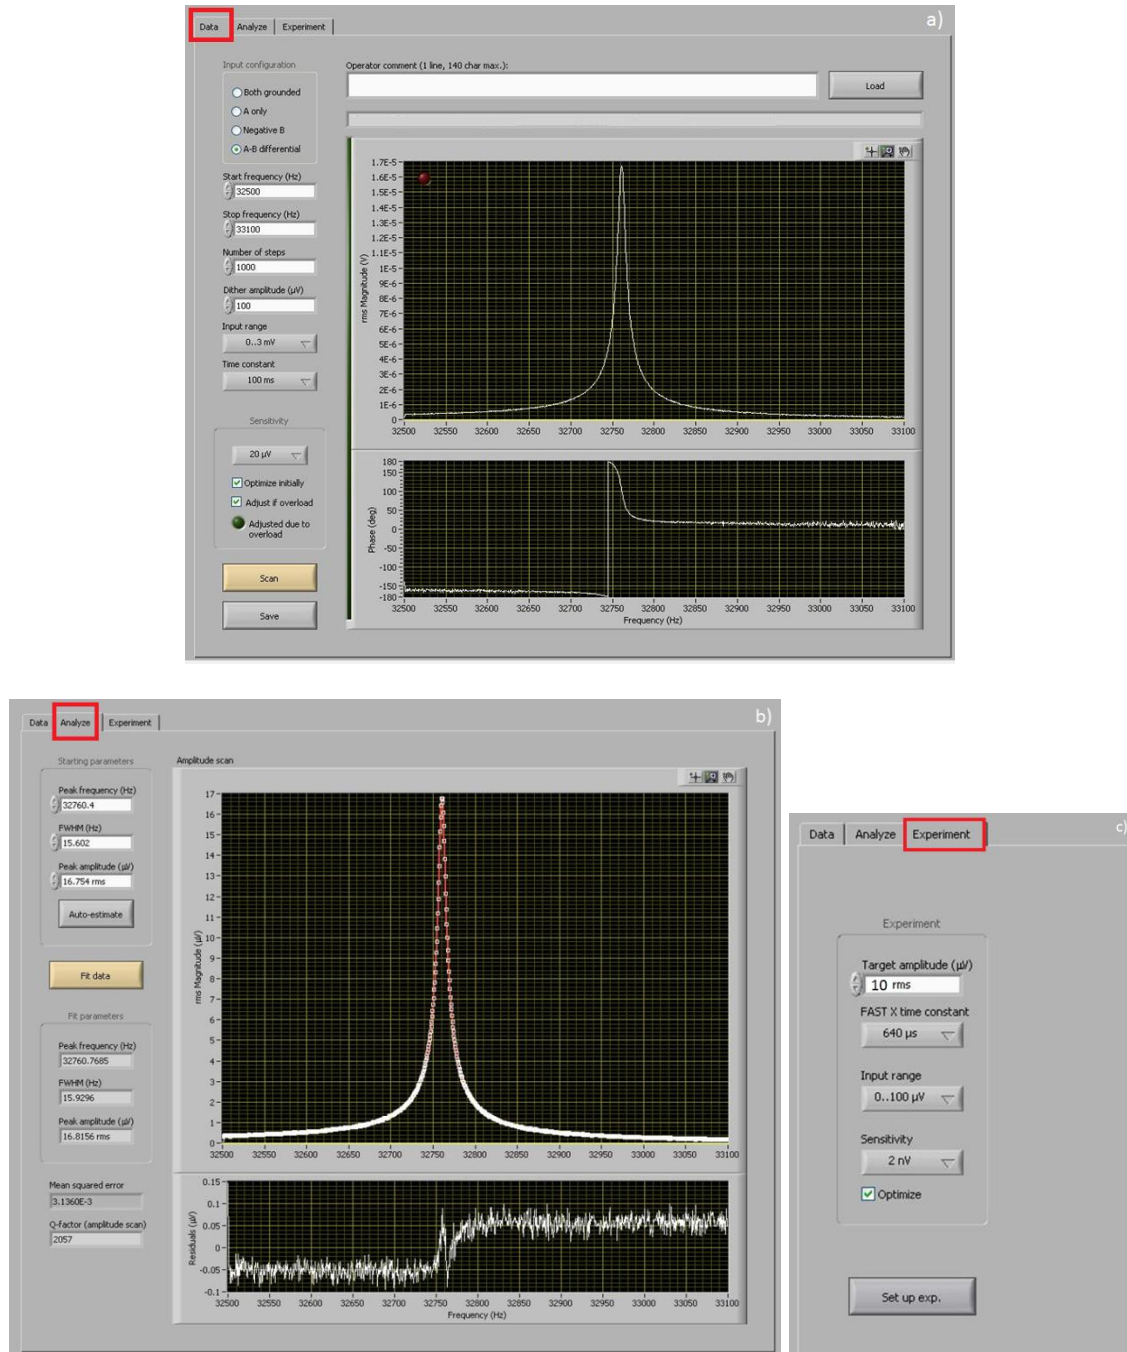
Data | Analyze | Experiment

a)

Input configuration

Both grounded
A only
Negative B
A-B differential

Start frequency (Hz)
32500

Stop frequency (Hz)
33100

Number of steps
1000

Dither amplitude (µV)
100

Input range
0..3 mV

Time constant
100 ms

Sensitivity
20 µV

Optimize initially
Adjust if overload
Adjusted due to overload

Scan

Save

Operator comment (1 line, 140 char max.):

Load

rms Magnitude (V)
1.7E-5 1.6E-5 1.5E-5 1.4E-5 1.3E-5 1.2E-5 1.1E-5 1E-5 9E-6 8E-6 7E-6 6E-6 5E-6 4E-6 3E-6 2E-6 1E-6 0
32500 32550 32600 32650 32700 32750 32800 32850 32900 32950 33000 33050 33100

Phase (deg)
180 150 100 50 0 -50 -100 -150 -180
32500 32550 32600 32650 32700 32750 32800 32850 32900 32950 33000 33050 33100
Frequency (Hz)

Data | Analyze | Experiment

b)

Starting parameters

Peak frequency (Hz)
32760.4

FWHM (Hz)
15.602

Peak amplitude (µV)
16.754 rms

Auto-estimate

Fit data

Fit parameters

Peak frequency (Hz)
32760.7685

FWHM (Hz)
15.9296

Peak amplitude (µV)
16.8156 rms

Mean squared error
3.1360E-3

Q-factor (amplitude scan)
2057

Amplitude scan

rms Magnitude (µV)
17 16 15 14 13 12 11 10 9 8 7 6 5 4 3 2 1 0
32500 32550 32600 32650 32700 32750 32800 32850 32900 32950 33000 33050 33100

Residuals (µV)
0.15 0.1 0.05 0 -0.05 -0.1
32500 32550 32600 32650 32700 32750 32800 32850 32900 32950 33000 33050 33100
Frequency (Hz)

Data | Analyze | Experiment

c)

Experiment

Target amplitude (µV)
10 rms

FAST X time constant
640 µs

Input range
0..100 µV

Sensitivity
2 nV

Optimize

Set up exp.